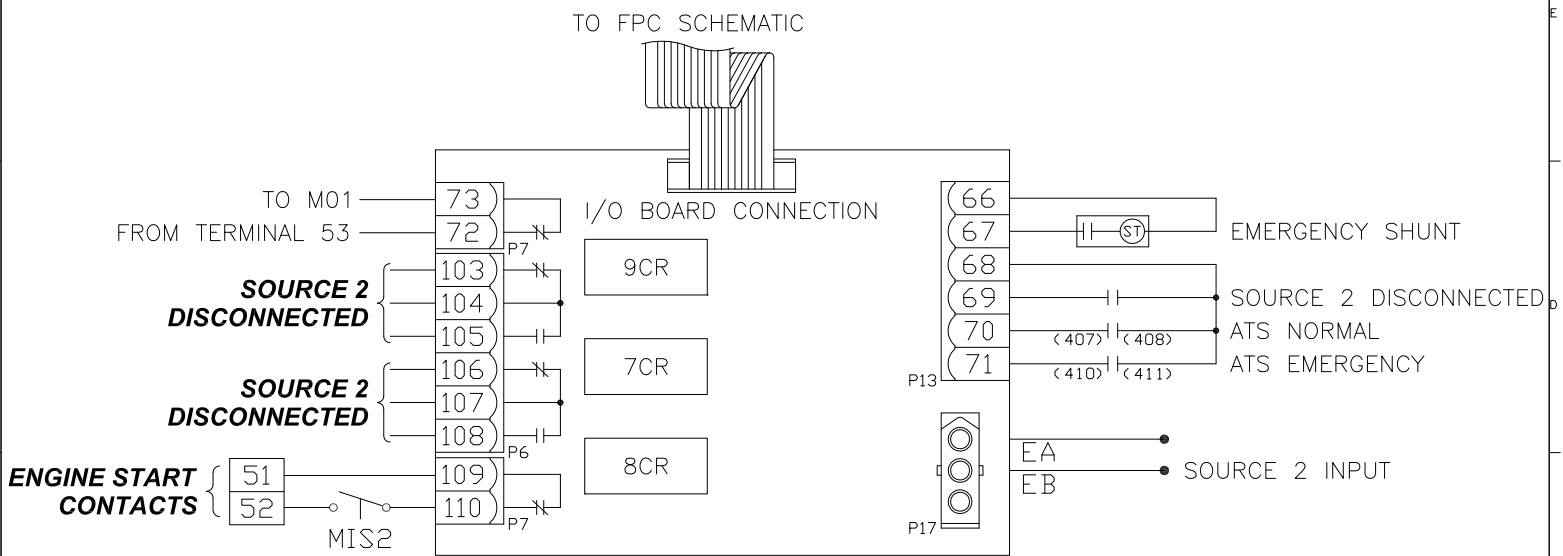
TO FPC SCHEMATIC

TO M01
FROM TERMINAL 53
73
72
P7
I/O BOARD CONNECTION

SOURCE 2 DISCONNECTED
103
104
105
9CR

SOURCE 2 DISCONNECTED
106
107
108
P6
7CR

ENGINE START CONTACTS
51
52
MIS2
109
110
P7
8CR

66
67
ST
EMERGENCY SHUNT
68
69
SOURCE 2 DISCONNECTED
70
(407) (408)
ATS NORMAL
71
(410) (411)
ATS EMERGENCY
P13

EA
EB
SOURCE 2 INPUT
P17

E
D